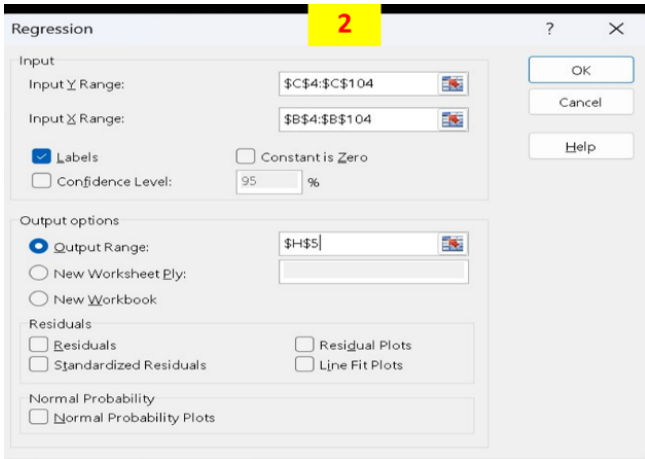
Regression

2

?

×

Input

Input Y Range:

$C$4:$C$104

Input X Range:

$B$4:$B$104

Labels

Constant is Zero

Confidence Level:

95

%

OK

Cancel

Help

Output options

Output Range:

$H$5

New Worksheet Ply:

New Workbook

Residuals

Residuals

Standardized Residuals

Residual Plots

Line Fit Plots

Normal Probability

Normal Probability Plots